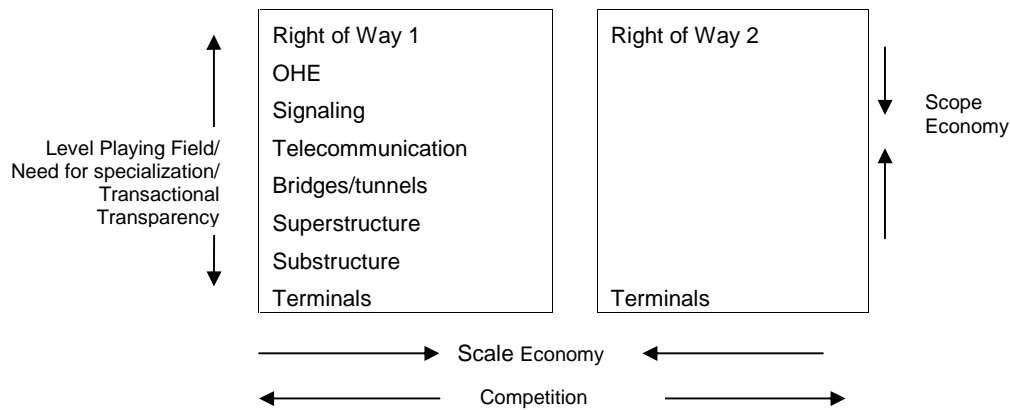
Level Playing Field/
Need for specialization/
Transactional
Transparency

Right of Way 1
OHE
Signaling
Telecommunication
Bridges/tunnels
Superstructure
Substructure
Terminals

Right of Way 2

Terminals

Scope
Economy

Scale Economy

Competition